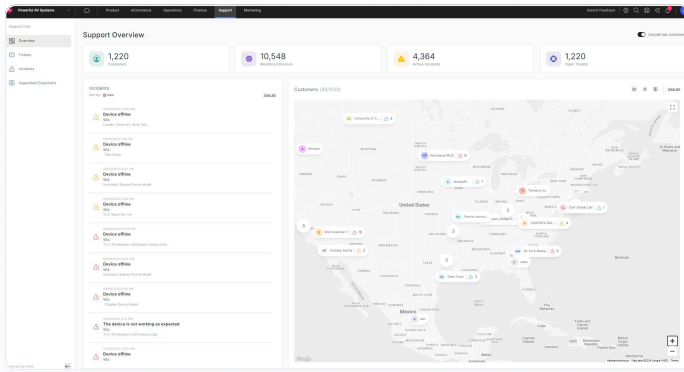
PowerAV AV Systems

Product eCommerce Operations Finance Support Marketing

Submit Feedback

Support Hub

Overview

Tickets

Incidents

Supported Customers

Support Overview

Include lab customers

1,220
Customers

10,548
Monitored Devices

4,364
Active Incidents

1,220
Open Tickets

Incidents
Sort by: Date
View All

Device offline
TFL

Device offline
TFL

Device offline
TFL

Device offline
TFL

Device offline
TFL

Device offline
TFL

Device offline
TFL

Device offline
TFL

The device is not working as expected
TFL

Device offline
TFL

Customers (4,233)
View All

University of C...
Vitesse
Southland PICS
Growpath
Tantra Inc
United States
Pinnacle Learn...
First Global Lab
Bird Insurance
Solar Grid
Guardian Bio...
Horizon Home
Alt Tech Media
Gate Cross
Vista
Mexico
Gulf of Mexico

Google
Keyboard shortcuts Map data ©2024 Google, INEGI Terms

Support Portal